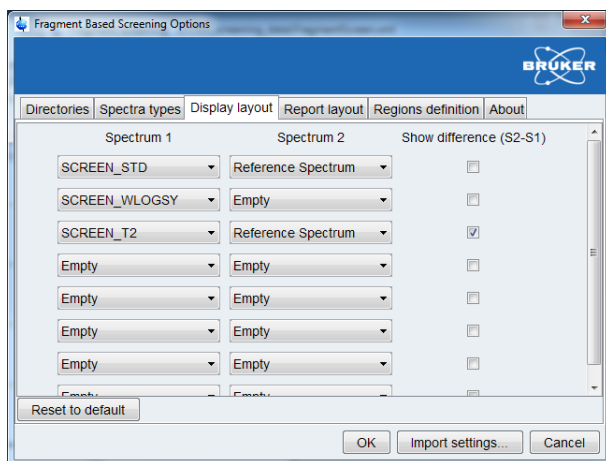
Fragment Based Screening Options

BRUKER

Directories | Spectra types | Display layout | Report layout | Regions definition | About

| Spectrum 1 | Spectrum 2 | Show difference (S2-S1) |
|---|---|---|
| SCREEN_STD | Reference Spectrum | ☐ |
| SCREEN_WLOGSY | Empty | ☐ |
| SCREEN_T2 | Reference Spectrum | ☑ |
| Empty | Empty | ☐ |
| Empty | Empty | ☐ |
| Empty | Empty | ☐ |
| Empty | Empty | ☐ |
| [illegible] | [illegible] | ☐ |

Reset to default

OK | Import settings... | Cancel